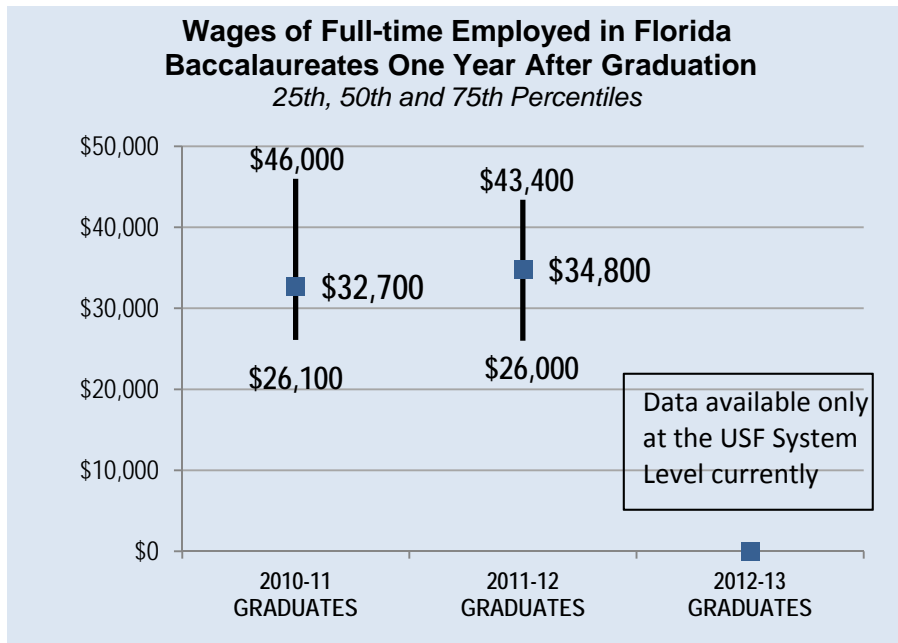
Wages of Full-time Employed in Florida Baccalaureates One Year After Graduation
25th, 50th and 75th Percentiles

$50,000
$40,000
$30,000
$20,000
$10,000
$0

$46,000
$32,700
$26,100

$43,400
$34,800
$26,000

Data available only at the USF System Level currently

2010-11 GRADUATES
2011-12 GRADUATES
2012-13 GRADUATES